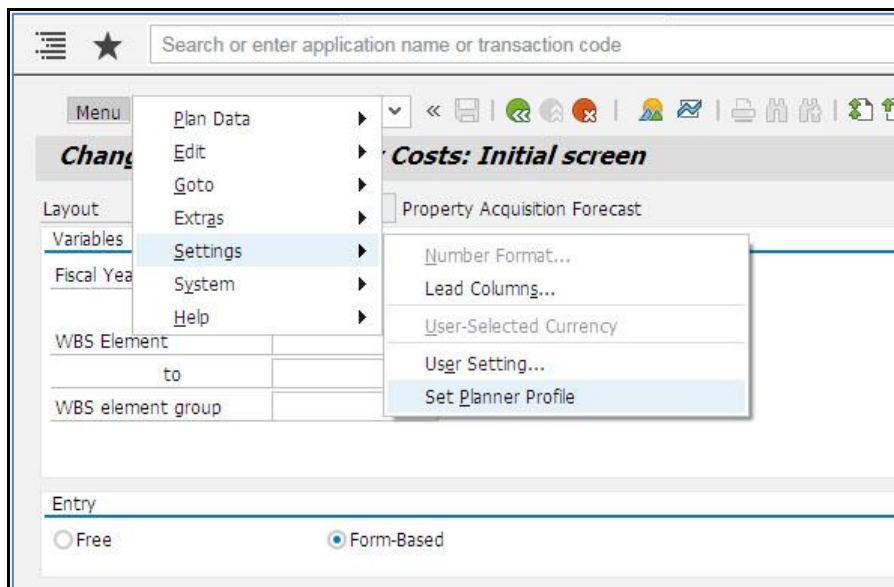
Search or enter application name or transaction code

Menu

Plan Data
Edit
Goto
Extras
Settings
System
Help

Chang

Costs: Initial screen

Layout
Property Acquisition Forecast

Variables
Fiscal Yea
WBS Element
to
WBS element group

Number Format...
Lead Columns...
User-Selected Currency
User Setting...
Set Planner Profile

Entry
Free
Form-Based